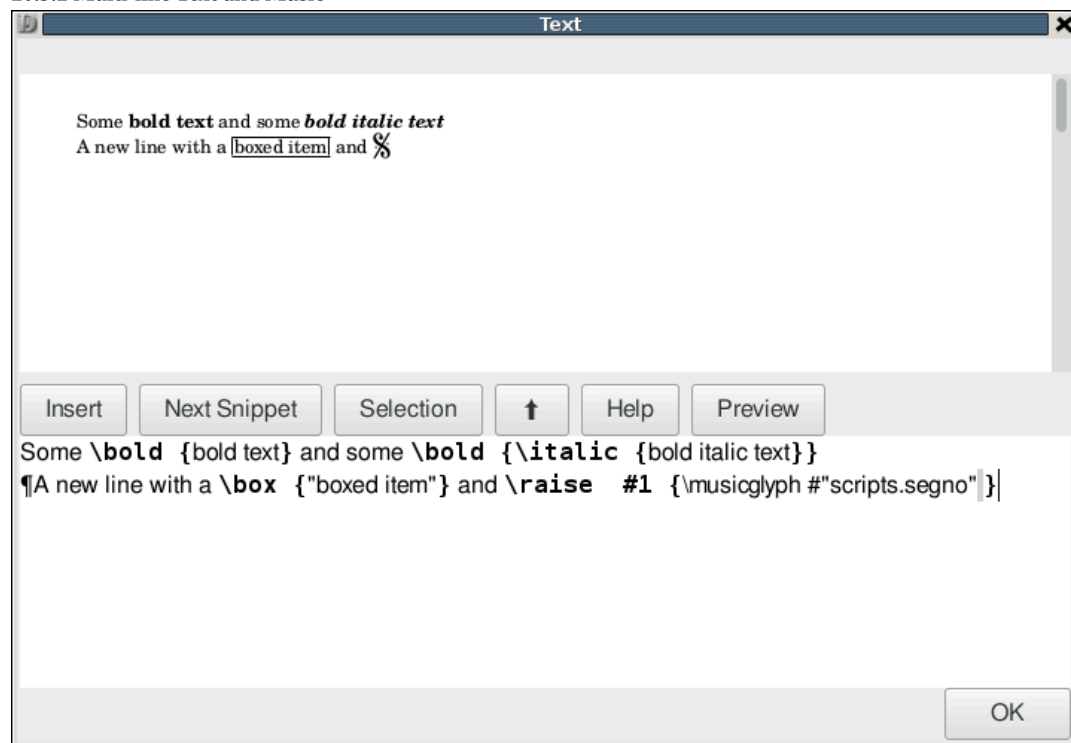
Text

Some **bold text** and some ***bold italic text***
A new line with a boxed item and 𝄋

Insert | Next Snippet | Selection | ↑ | Help | Preview

Some \bold {bold text} and some \bold {\italic {bold italic text}}
¶A new line with a \box {"boxed item"} and \raise #1 {\musicglyph #"scripts.segno" }

OK